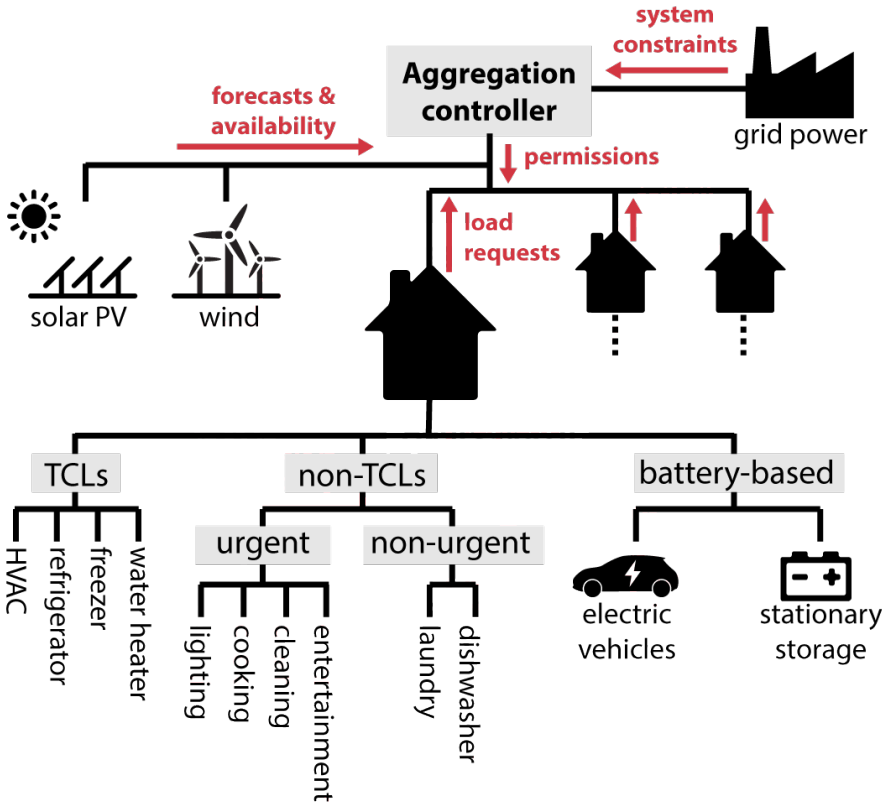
system constraints

Aggregation controller

grid power

forecasts & availability

permissions

load requests

solar PV

wind

TCLs

HVAC

refrigerator

freezer

water heater

non-TCLs

urgent

lighting

cooking

cleaning

entertainment

non-urgent

laundry

dishwasher

battery-based

electric vehicles

stationary storage